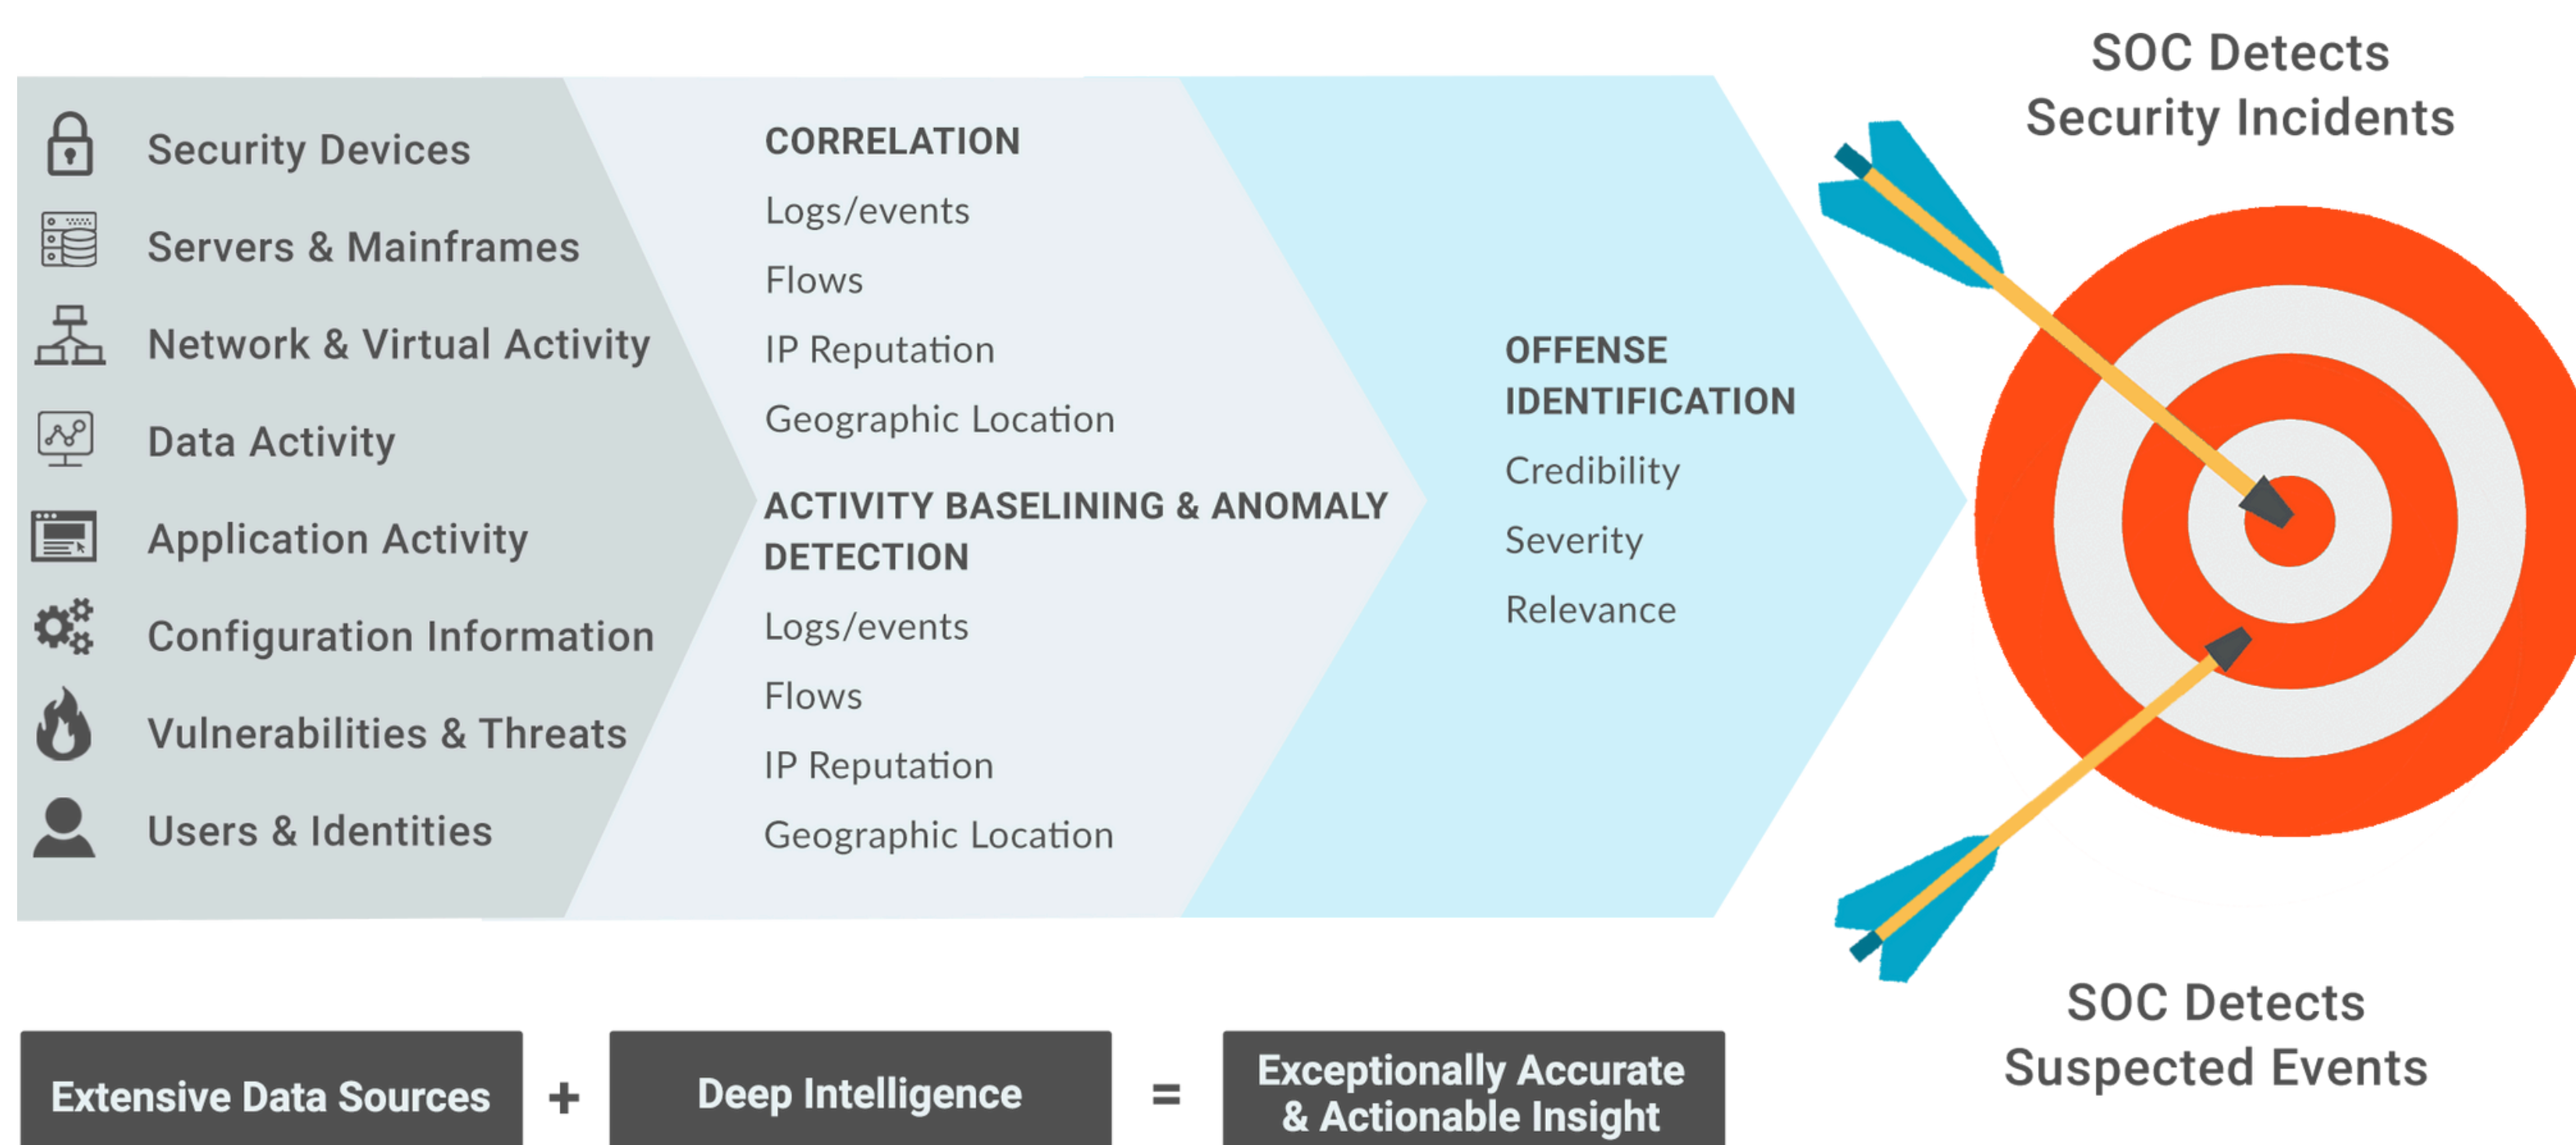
Security Devices
Servers & Mainframes
Network & Virtual Activity
Data Activity
Application Activity
Configuration Information
Vulnerabilities & Threats
Users & Identities

CORRELATION
Logs/events
Flows
IP Reputation
Geographic Location

ACTIVITY BASELINING & ANOMALY DETECTION
Logs/events
Flows
IP Reputation
Geographic Location

OFFENSE IDENTIFICATION
Credibility
Severity
Relevance

SOC Detects Security Incidents

SOC Detects Suspected Events

Extensive Data Sources + Deep Intelligence = Exceptionally Accurate & Actionable Insight